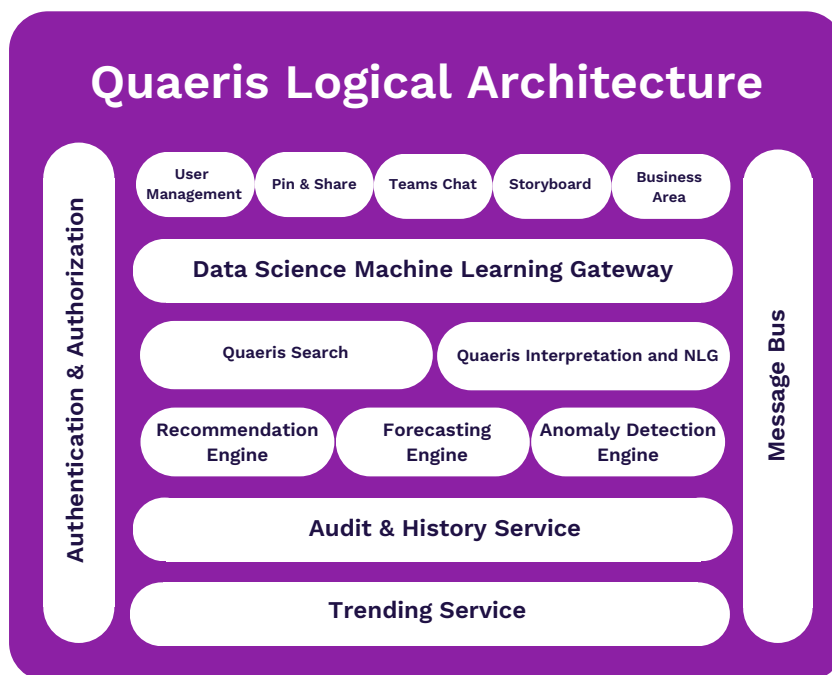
Quaeris Logical Architecture

Authentication & Authorization

User Management

Pin & Share

Teams Chat

Storyboard

Business Area

Data Science Machine Learning Gateway

Quaeris Search

Quaeris Interpretation and NLG

Recommendation Engine

Forecasting Engine

Anomaly Detection Engine

Audit & History Service

Trending Service

Message Bus